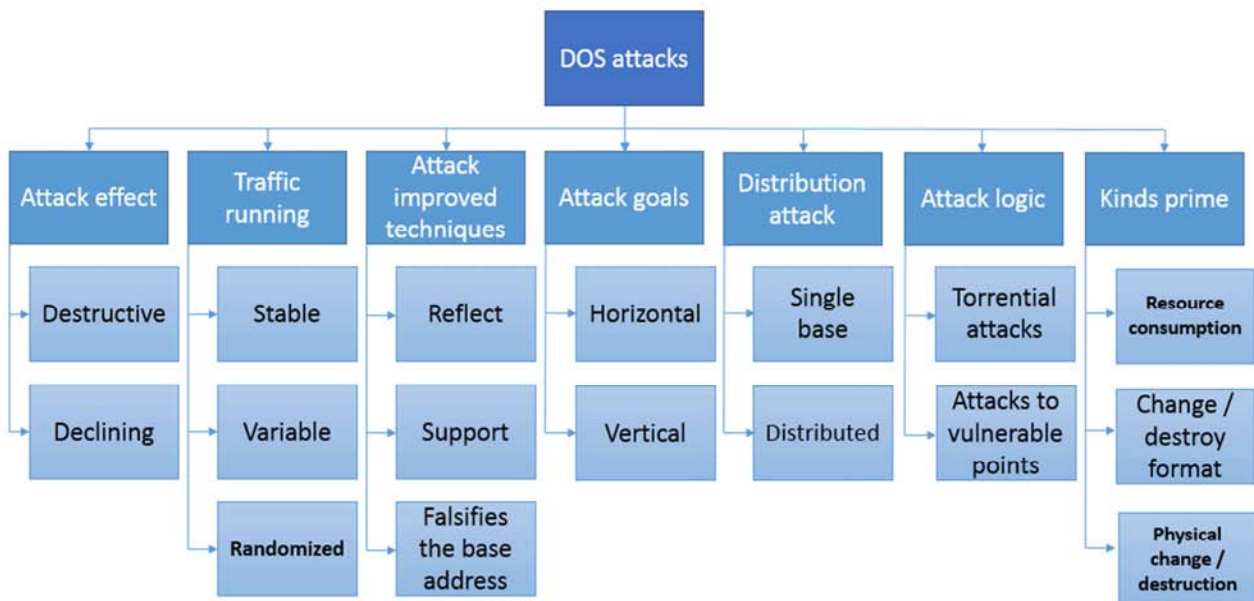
DOS attacks

Attack effect
Destructive
Declining

Traffic running
Stable
Variable
Randomized

Attack improved techniques
Reflect
Support
Falsifies the base address

Attack goals
Horizontal
Vertical

Distribution attack
Single base
Distributed

Attack logic
Torrential attacks
Attacks to vulnerable points

Kinds prime
Resource consumption
Change / destroy format
Physical change / destruction